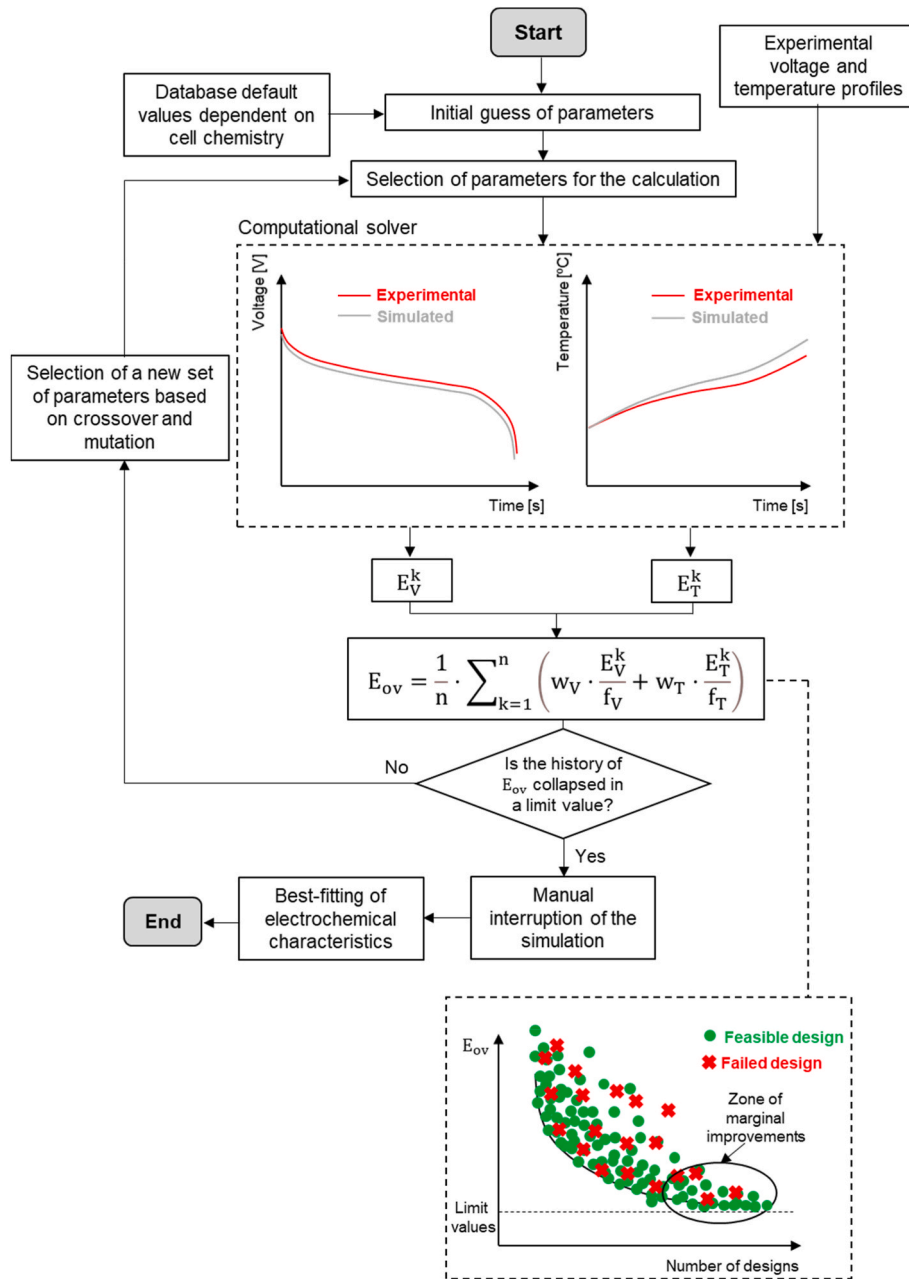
Start

Experimental voltage and temperature profiles

Database default values dependent on cell chemistry

Initial guess of parameters

Selection of parameters for the calculation

Computational solver

Voltage [V]

Experimental
Simulated

Time [s]

Temperature [°C]

Experimental
Simulated

Time [s]

Selection of a new set of parameters based on crossover and mutation

$E_V^k$

$E_T^k$

$E_{ov} = \frac{1}{n} \cdot \sum_{k=1}^{n} \left( w_V \cdot \frac{E_V^k}{f_V} + w_T \cdot \frac{E_T^k}{f_T} \right)$

No

Is the history of $E_{ov}$ collapsed in a limit value?

Yes

Best-fitting of electrochemical characteristics

End

Manual interruption of the simulation

$E_{ov}$

Feasible design
Failed design

Zone of marginal improvements

Limit values

Number of designs